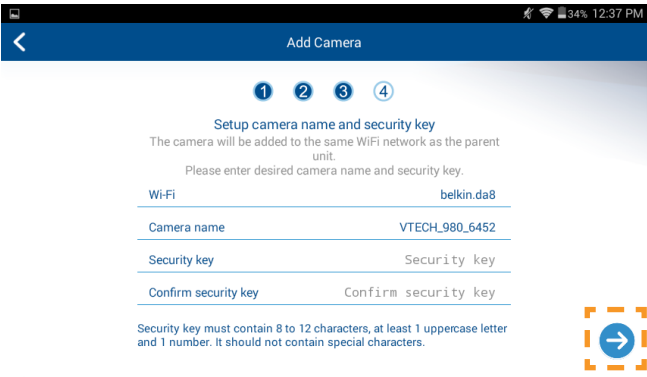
34% 12:37 PM

Add Camera

1 2 3 4

Setup camera name and security key
The camera will be added to the same WiFi network as the parent unit.
Please enter desired camera name and security key.

| | |
|---|---|
| Wi-Fi | belkin.da8 |
| Camera name | VTECH_980_6452 |
| Security key | Security key |
| Confirm security key | Confirm security key |

Security key must contain 8 to 12 characters, at least 1 uppercase letter and 1 number. It should not contain special characters.